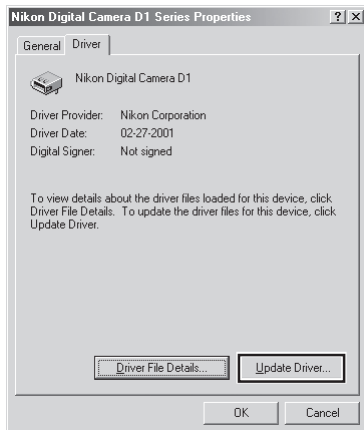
Nikon Digital Camera D1 Series Properties ? X

General Driver

Nikon Digital Camera D1

Driver Provider: Nikon Corporation
Driver Date: 02-27-2001
Digital Signer: Not signed

To view details about the driver files loaded for this device, click Driver File Details. To update the driver files for this device, click Update Driver.

Driver File Details... Update Driver...

OK Cancel